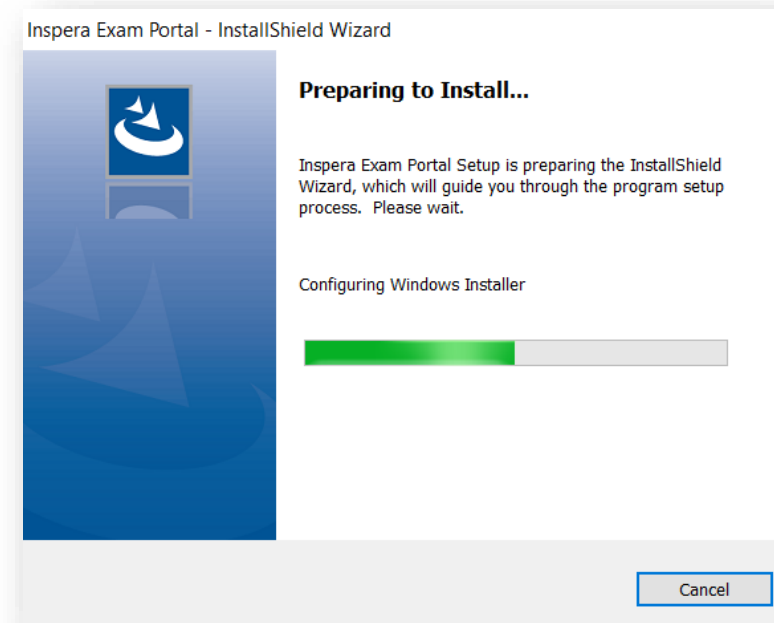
Inspera Exam Portal - InstallShield Wizard

Preparing to Install...

Inspera Exam Portal Setup is preparing the InstallShield Wizard, which will guide you through the program setup process. Please wait.

Configuring Windows Installer

Cancel